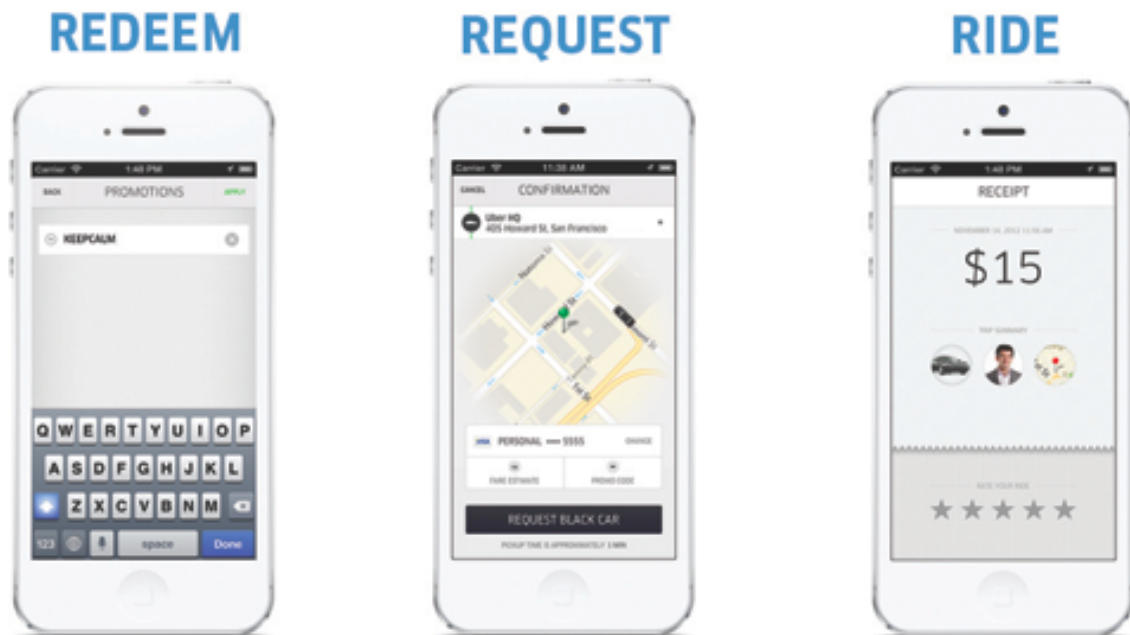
REDEEM

Carrier 1:48 PM

BACK PROMOTIONS APPLY

KEEPCALM

Q W E R T Y U I O P
A S D F G H J K L
Z X C V B N M
123 space Done

REQUEST

Carrier 11:38 AM

CANCEL CONFIRMATION

Uber HQ
405 Howard St, San Francisco

Natoma St
Howard St
Howard St
Fremont St
1st St
Tehama St

PERSONAL •••• 5555 CHANGE

FARE ESTIMATE PROMO CODE

REQUEST BLACK CAR

PICKUP TIME IS APPROXIMATELY 1 MIN

RIDE

Carrier 1:48 PM

RECEIPT

NOVEMBER 14, 2013 11:56 AM

$15

TRIP SUMMARY

RATE YOUR RIDE

★★★★★